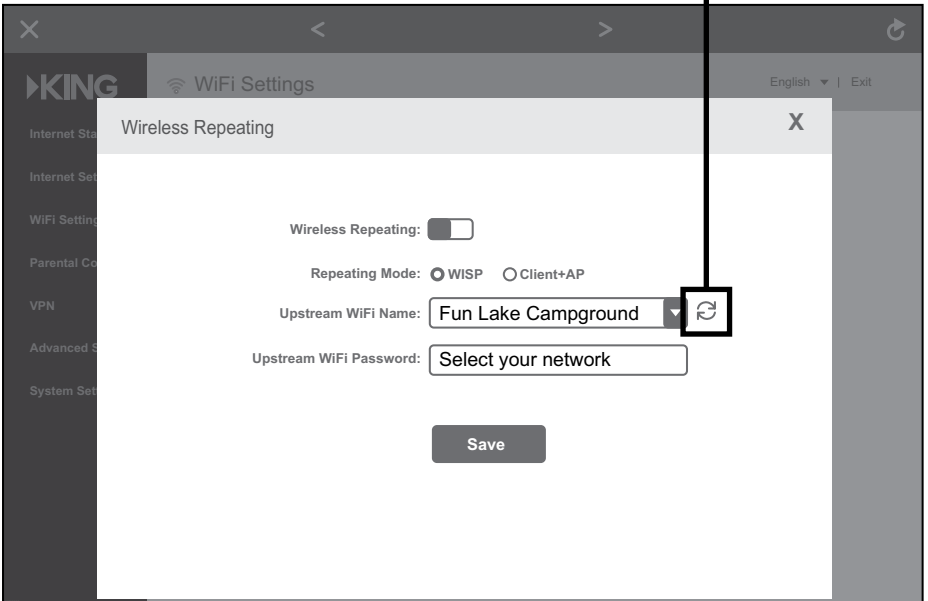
×
<
>

KING
WiFi Settings
English ▾ | Exit

Internet Sta
Internet Set
WiFi Setting
Parental Co
VPN
Advanced S
System Set

Wireless Repeating
X

Wireless Repeating:
Repeating Mode: WISP Client+AP
Upstream WiFi Name: Fun Lake Campground
Upstream WiFi Password: Select your network

Save